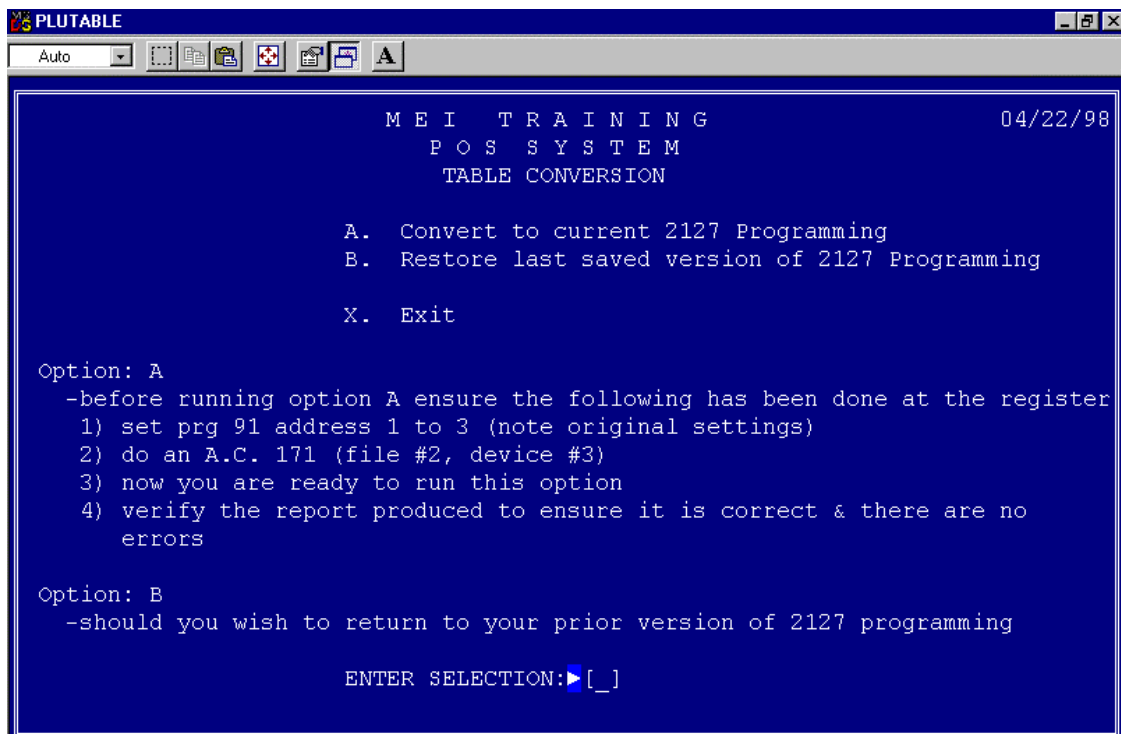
PLUTABLE

Auto

A

M E I T R A I N I N G
P O S S Y S T E M
TABLE CONVERSION

04/22/98

A. Convert to current 2127 Programming
B. Restore last saved version of 2127 Programming

X. Exit

Option: A
-before running option A ensure the following has been done at the register
1) set prg 91 address 1 to 3 (note original settings)
2) do an A.C. 171 (file #2, device #3)
3) now you are ready to run this option
4) verify the report produced to ensure it is correct & there are no errors

Option: B
-should you wish to return to your prior version of 2127 programming

ENTER SELECTION: [_]